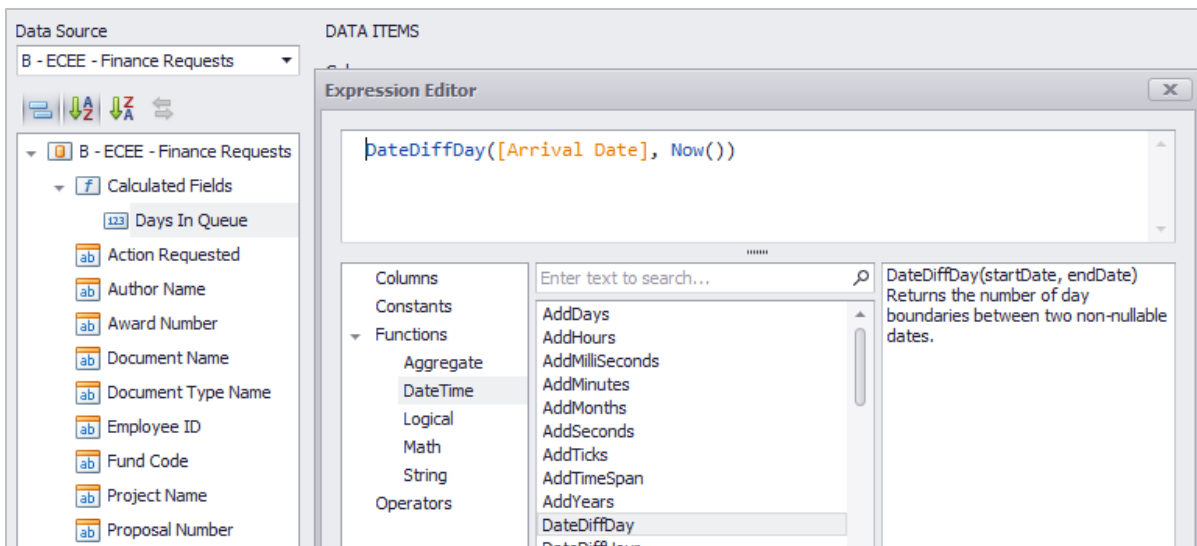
Data Source
B - ECEE - Finance Requests

DATA ITEMS

B - ECEE - Finance Requests
Calculated Fields
Days In Queue
Action Requested
Author Name
Award Number
Document Name
Document Type Name
Employee ID
Fund Code
Project Name
Proposal Number

Expression Editor
X

DateDiffDay([Arrival Date], Now())

Columns
Constants
Functions
Aggregate
DateTime
Logical
Math
String
Operators

Enter text to search...

AddDays
AddHours
AddMilliSeconds
AddMinutes
AddMonths
AddSeconds
AddTicks
AddTimeSpan
AddYears
DateDiffDay
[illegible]

DateDiffDay(startDate, endDate)
Returns the number of day boundaries between two non-nullable dates.